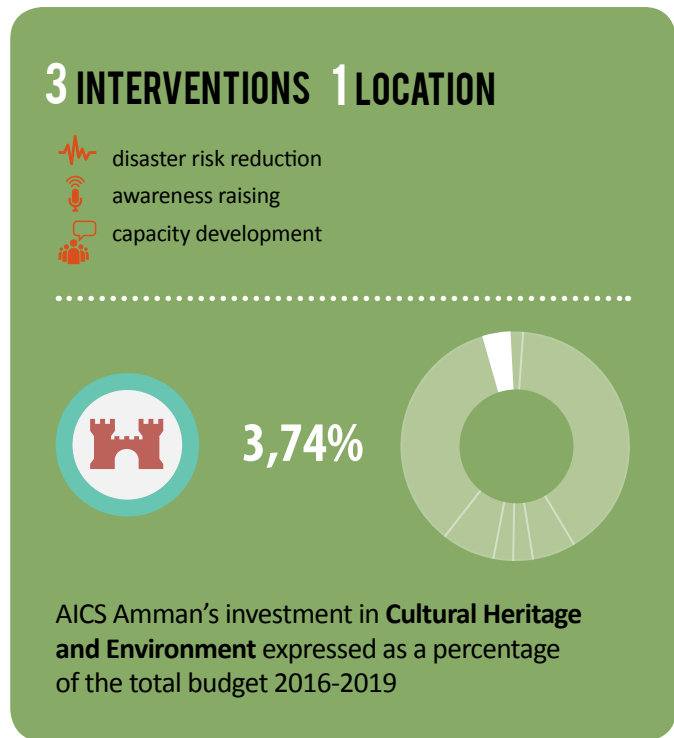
3 INTERVENTIONS 1 LOCATION

disaster risk reduction
awareness raising
capacity development

3,74%

AICS Amman's investment in **Cultural Heritage and Environment** expressed as a percentage of the total budget 2016-2019